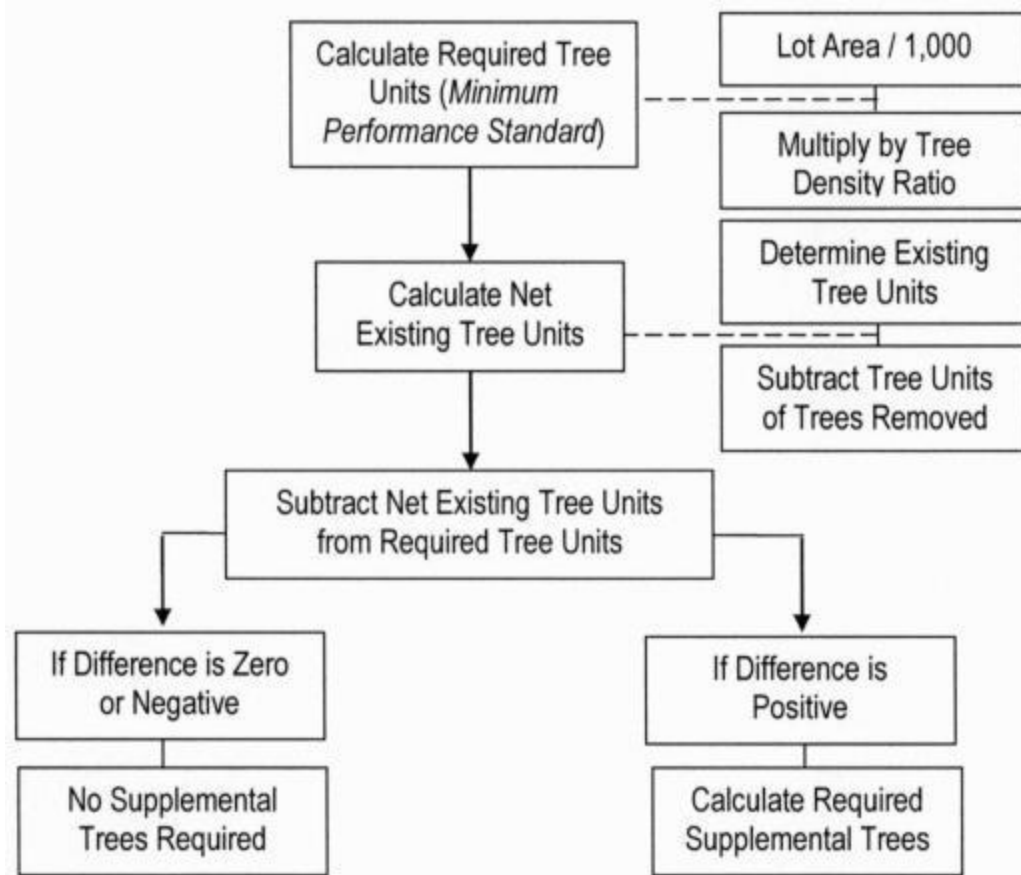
Calculate Required Tree Units (Minimum Performance Standard)

Lot Area / 1,000

Multiply by Tree Density Ratio

Calculate Net Existing Tree Units

Determine Existing Tree Units

Subtract Tree Units of Trees Removed

Subtract Net Existing Tree Units from Required Tree Units

If Difference is Zero or Negative

No Supplemental Trees Required

If Difference is Positive

Calculate Required Supplemental Trees